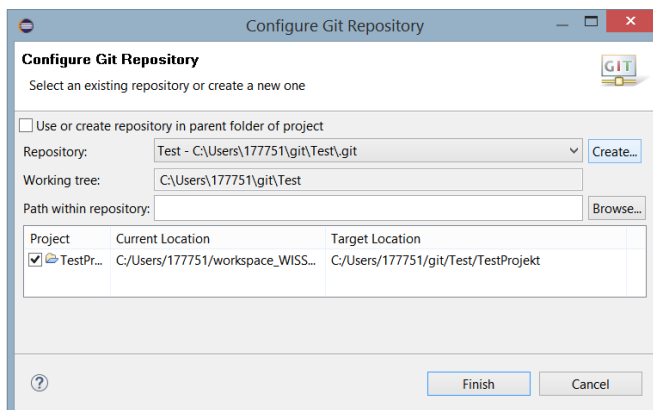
Configure Git Repository

Configure Git Repository

Select an existing repository or create a new one

GIT

Use or create repository in parent folder of project

Repository: Test - C:\Users\177751\git\Test\.git Create...

Working tree: C:\Users\177751\git\Test

Path within repository: Browse...

| Project | Current Location | Target Location |
|---|---|---|
| TestPr... | C:/Users/177751/workspace_WISS... | C:/Users/177751/git/Test/TestProjekt |

?

Finish Cancel